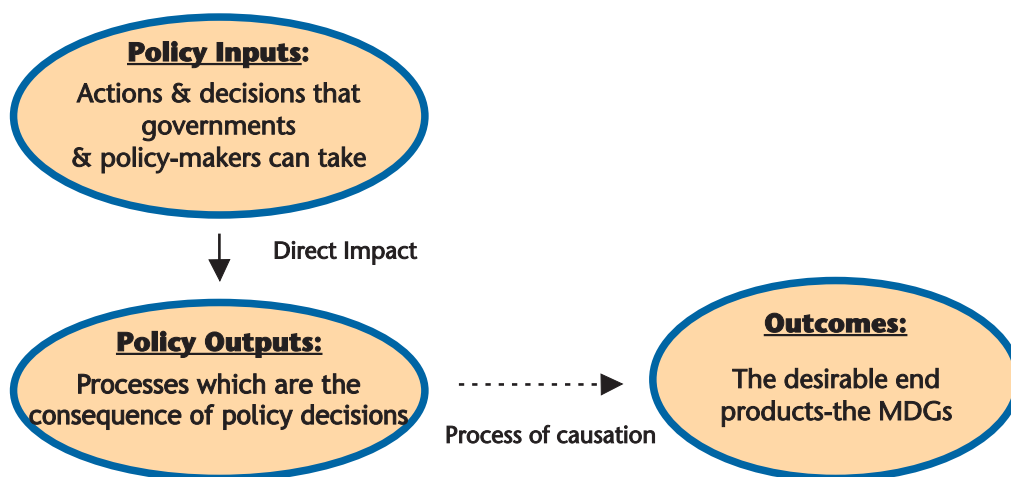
Policy Inputs:
Actions & decisions that governments & policy-makers can take

Direct Impact

Policy Outputs:
Processes which are the consequence of policy decisions

Process of causation

Outcomes:
The desirable end products-the MDGs